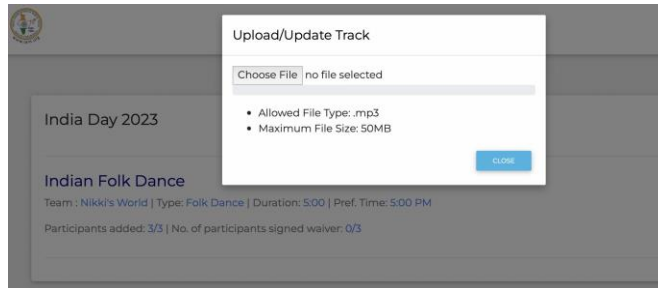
Upload/Update Track

Choose File no file selected

- Allowed File Type: .mp3
- Maximum File Size: 50MB

CLOSE

India Day 2023

Indian Folk Dance

Team : Nikki's World | Type: Folk Dance | Duration: 5:00 | Pref. Time: 5:00 PM

Participants added: 3/3 | No. of participants signed waiver: 0/3